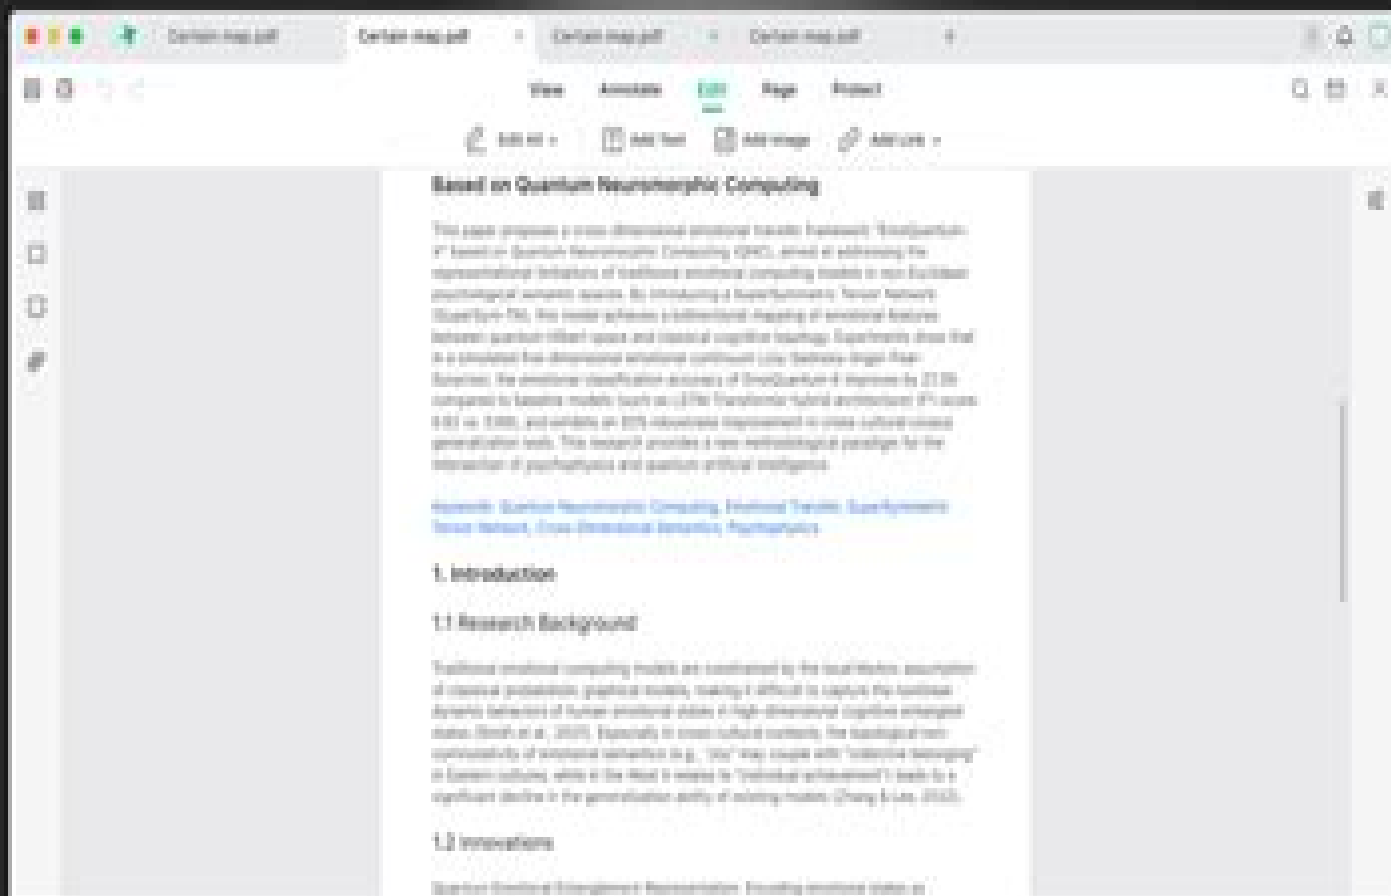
Certain map.pdf Certain map.pdf Certain map.pdf Certain map.pdf

View Annotate Edit Page Protect

Edit All Add Text Add Image Add Link

Based on Quantum Neuromorphic Computing

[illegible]

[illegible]

1. Introduction

1.1 Research Background

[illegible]

1.2 Innovations

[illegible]